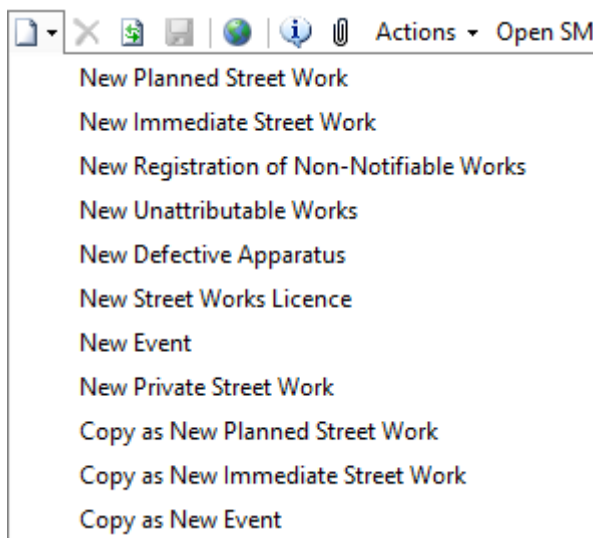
Actions ▾ Open SM

New Planned Street Work
New Immediate Street Work
New Registration of Non-Notifiable Works
New Unattributable Works
New Defective Apparatus
New Street Works Licence
New Event
New Private Street Work
Copy as New Planned Street Work
Copy as New Immediate Street Work
Copy as New Event